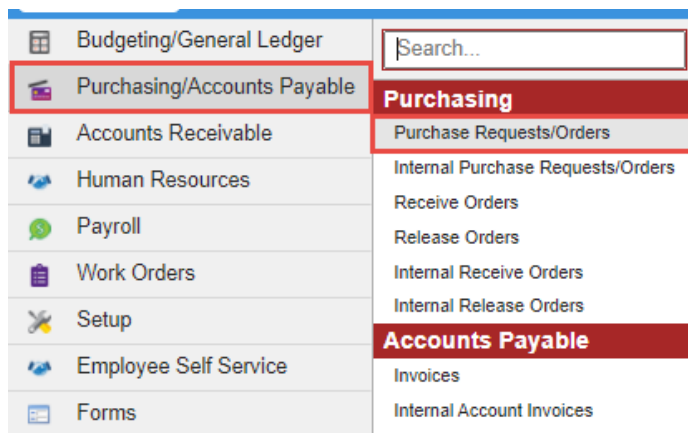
Budgeting/General Ledger
Purchasing/Accounts Payable
Accounts Receivable
Human Resources
Payroll
Work Orders
Setup
Employee Self Service
Forms

Search...

Purchasing
Purchase Requests/Orders
Internal Purchase Requests/Orders
Receive Orders
Release Orders
Internal Receive Orders
Internal Release Orders
Accounts Payable
Invoices
Internal Account Invoices